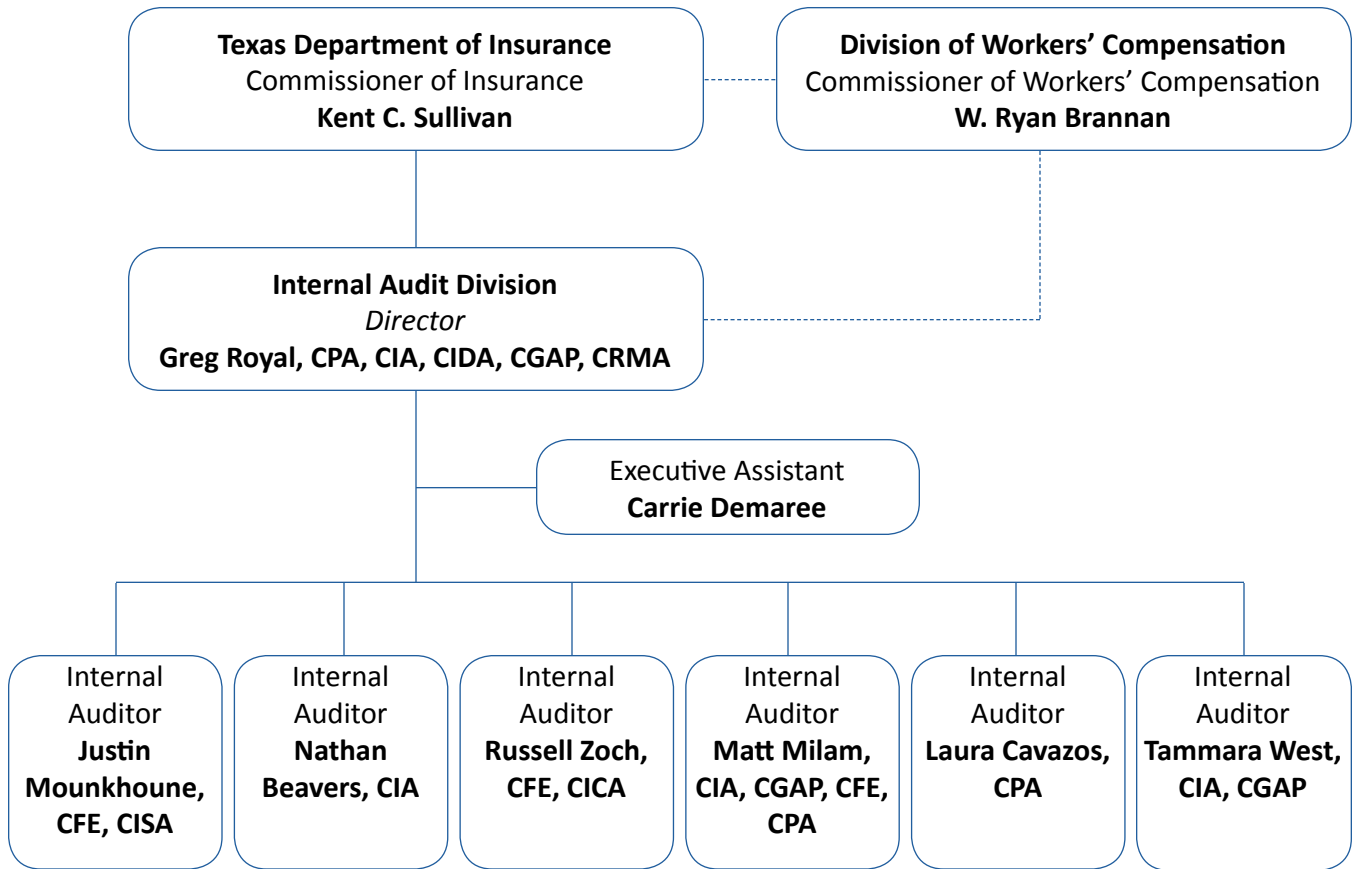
**Texas Department of Insurance**
Commissioner of Insurance
**Kent C. Sullivan**

**Division of Workers' Compensation**
Commissioner of Workers' Compensation
**W. Ryan Brannan**

**Internal Audit Division**
*Director*
**Greg Royal, CPA, CIA, CIDA, CGAP, CRMA**

Executive Assistant
**Carrie Demaree**

Internal Auditor
**Justin Mounkhoune, CFE, CISA**

Internal Auditor
**Nathan Beavers, CIA**

Internal Auditor
**Russell Zoch, CFE, CICA**

Internal Auditor
**Matt Milam, CIA, CGAP, CFE, CPA**

Internal Auditor
**Laura Cavazos, CPA**

Internal Auditor
**Tammara West, CIA, CGAP**